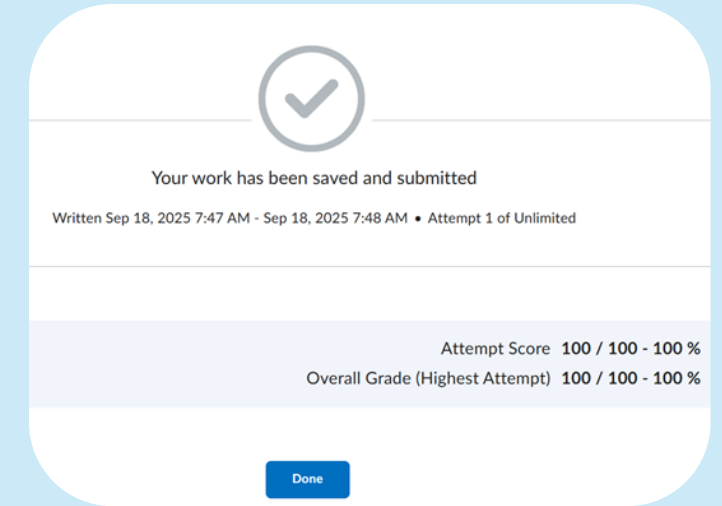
Your work has been saved and submitted

Written Sep 18, 2025 7:47 AM - Sep 18, 2025 7:48 AM • Attempt 1 of Unlimited

| | |
|---|---|
| Attempt Score | 100 / 100 - 100 % |
| Overall Grade (Highest Attempt) | 100 / 100 - 100 % |

Done